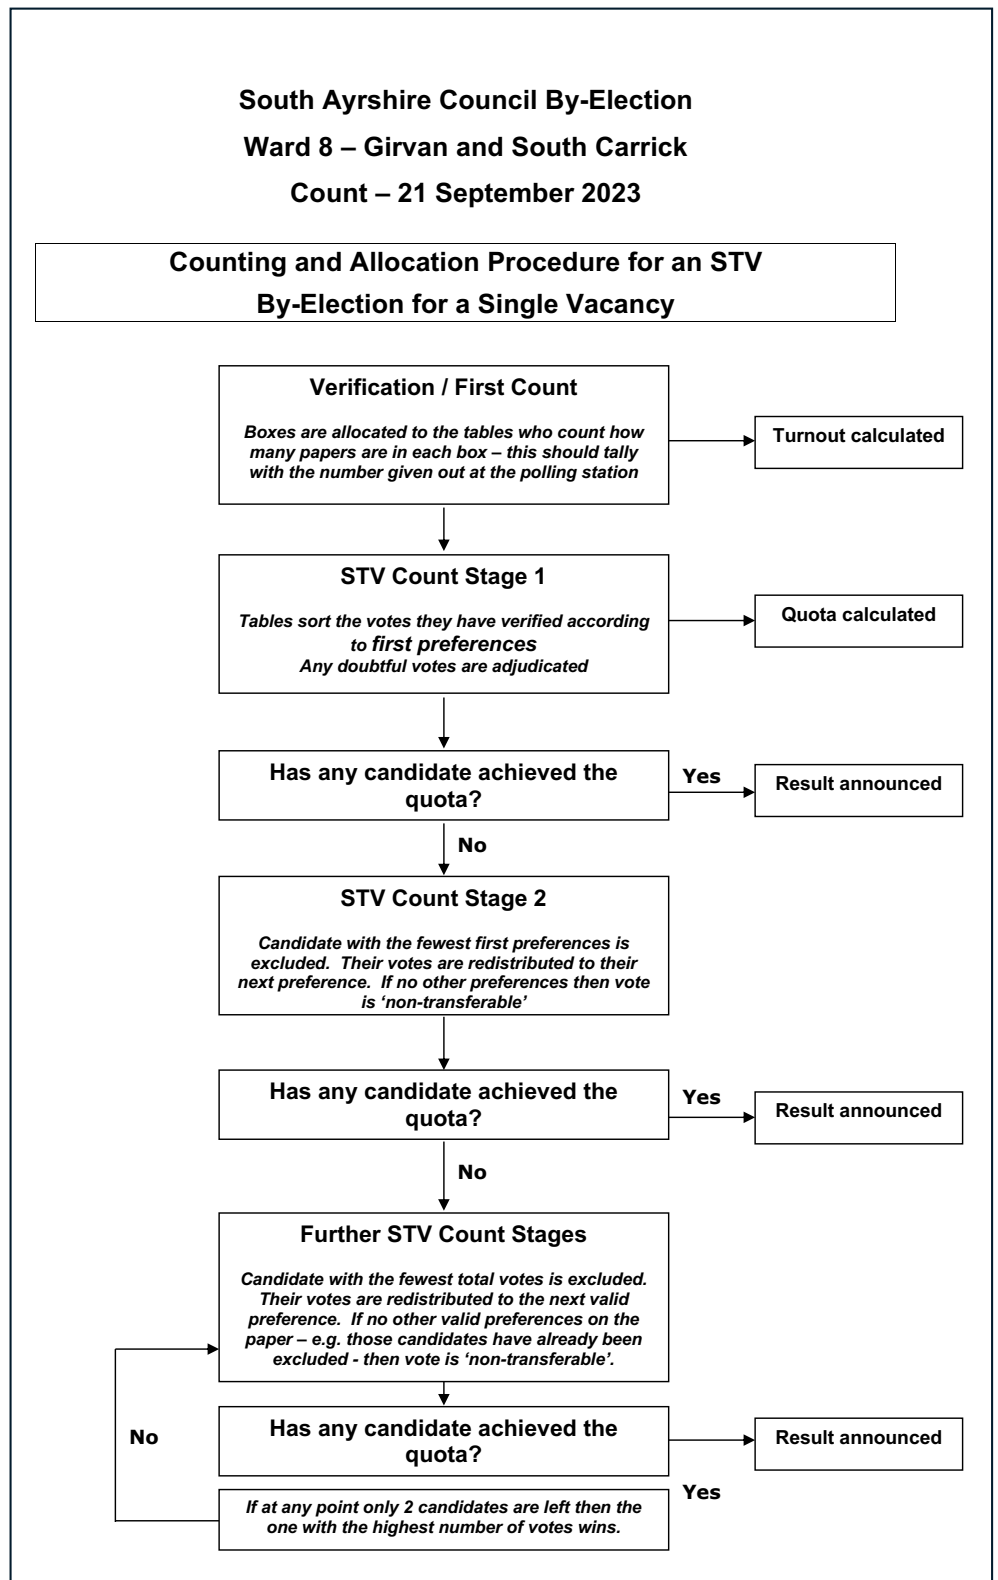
South Ayrshire Council By-Election

Ward 8 – Girvan and South Carrick

Count – 21 September 2023

Counting and Allocation Procedure for an STV By-Election for a Single Vacancy

Verification / First Count

Boxes are allocated to the tables who count how many papers are in each box – this should tally with the number given out at the polling station

Turnout calculated

STV Count Stage 1

Tables sort the votes they have verified according to first preferences
Any doubtful votes are adjudicated

Quota calculated

Has any candidate achieved the quota?

Yes

Result announced

No

STV Count Stage 2

Candidate with the fewest first preferences is excluded. Their votes are redistributed to their next preference. If no other preferences then vote is 'non-transferable'

Has any candidate achieved the quota?

Yes

Result announced

No

Further STV Count Stages

Candidate with the fewest total votes is excluded. Their votes are redistributed to the next valid preference. If no other valid preferences on the paper – e.g. those candidates have already been excluded - then vote is 'non-transferable'.

No

Has any candidate achieved the quota?

Result announced

Yes

If at any point only 2 candidates are left then the one with the highest number of votes wins.